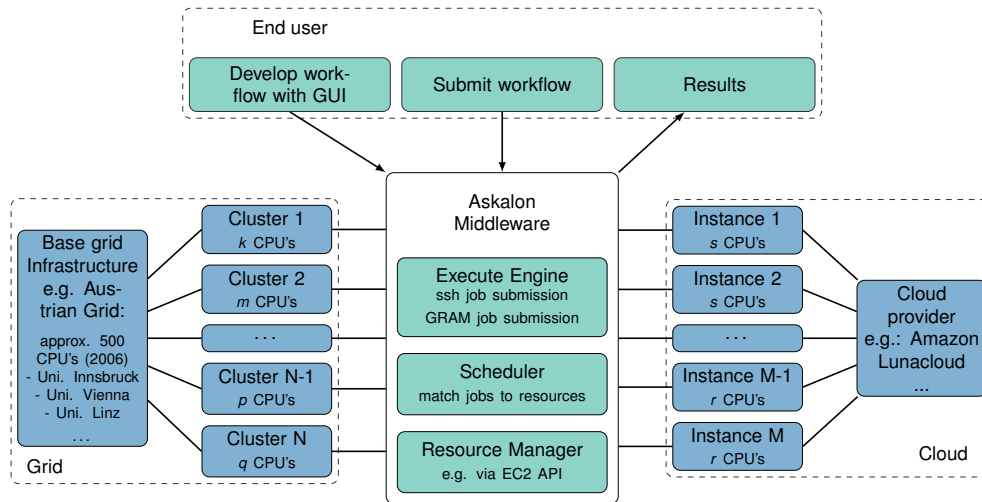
End user

Develop workflow with GUI

Submit workflow

Results

Askalon Middleware

Execute Engine
ssh job submission
GRAM job submission

Scheduler
match jobs to resources

Resource Manager
e.g. via EC2 API

Base grid Infrastructure e.g. Austrian Grid:
approx. 500 CPU's (2006)
- Uni. Innsbruck
- Uni. Vienna
- Uni. Linz
...

Cluster 1
$k$ CPU's

Cluster 2
$m$ CPU's

...

Cluster N-1
$p$ CPU's

Cluster N
$q$ CPU's

Grid

Instance 1
$s$ CPU's

Instance 2
$s$ CPU's

...

Instance M-1
$r$ CPU's

Instance M
$r$ CPU's

Cloud provider e.g.: Amazon Lunacloud
...

Cloud